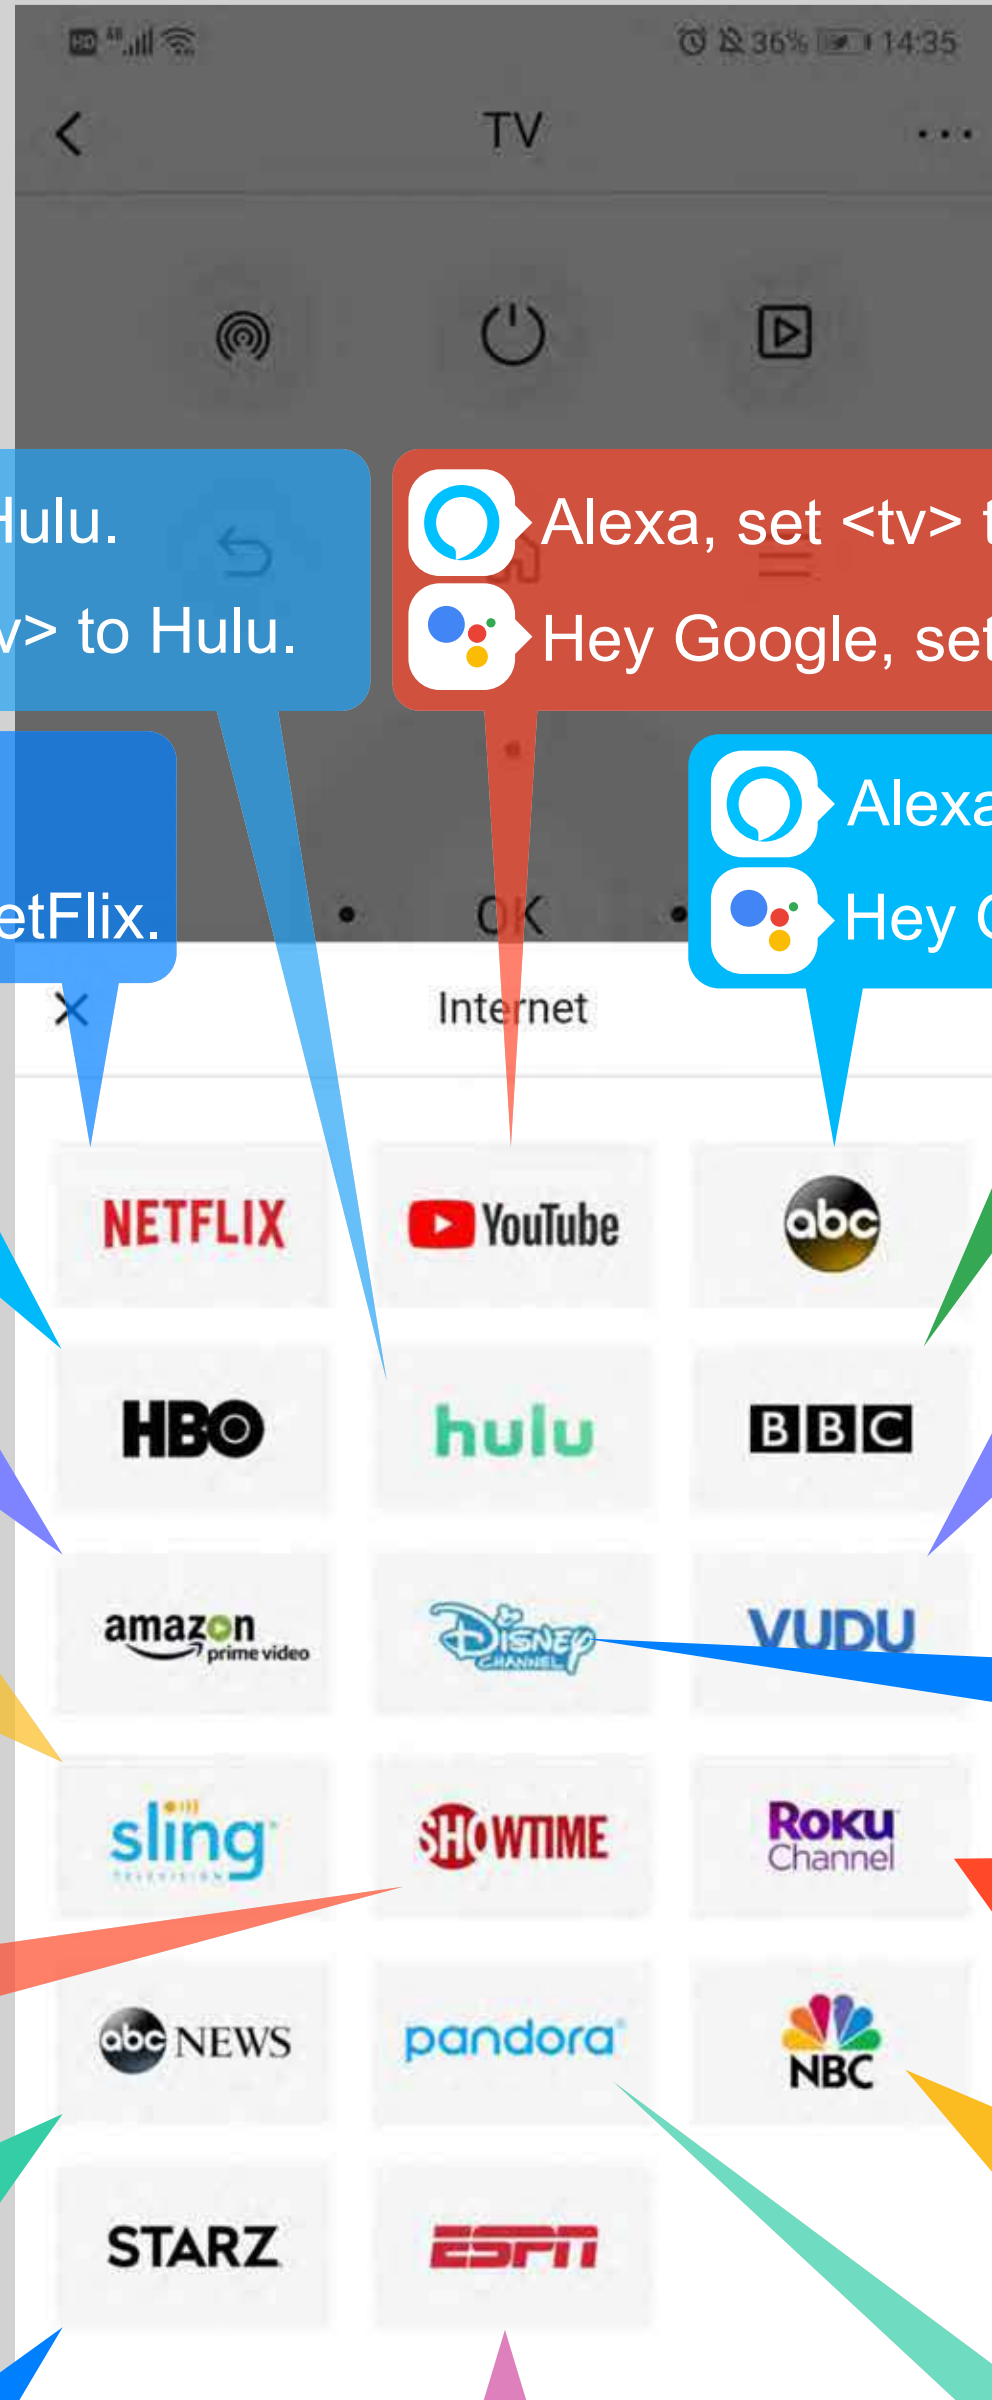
36% 14:35

TV

ulu.

v> to Hulu.

Alexa, set <tv> t

Hey Google, set

Alexa

Hey G

etFlix.

OK

Internet

NETFLIX

YouTube

abc

HBO

hulu

BBC

amazon prime video

Disney CHANNEL

VUDU

sling TELEVISION

SHOWTIME

Roku Channel

abc NEWS

pandora

NBC

STARZ

ESPN